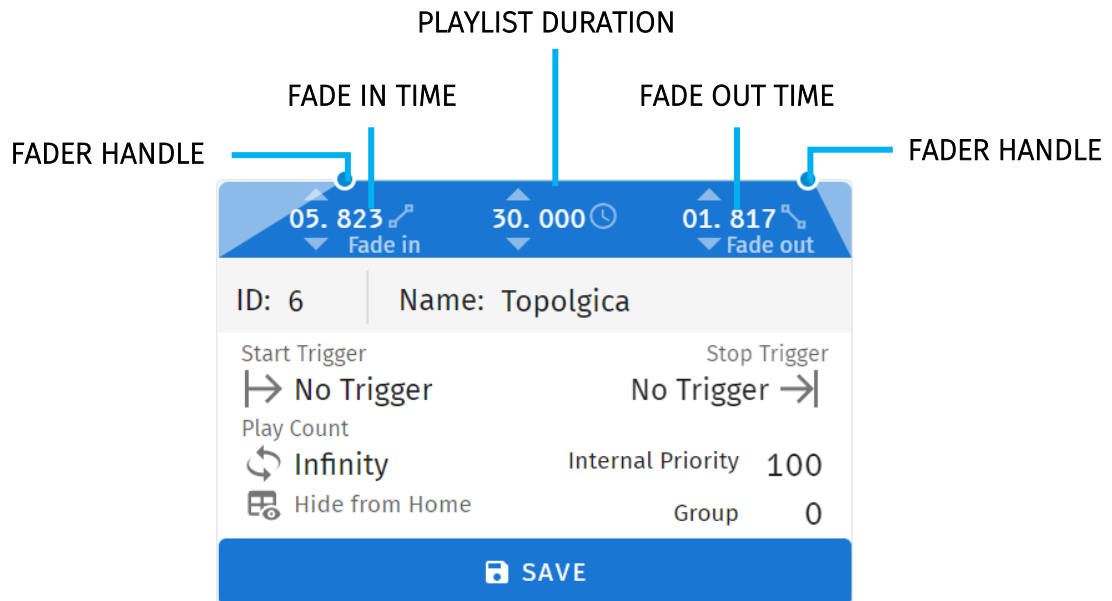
PLAYLIST DURATION

FADE IN TIME

FADE OUT TIME

FADER HANDLE

FADER HANDLE

05. 823
Fade in

30. 000

01. 817
Fade out

ID: 6

Name: Topolgica

Start Trigger

No Trigger

Stop Trigger

No Trigger

Play Count

Infinity

Internal Priority 100

Hide from Home

Group 0

SAVE